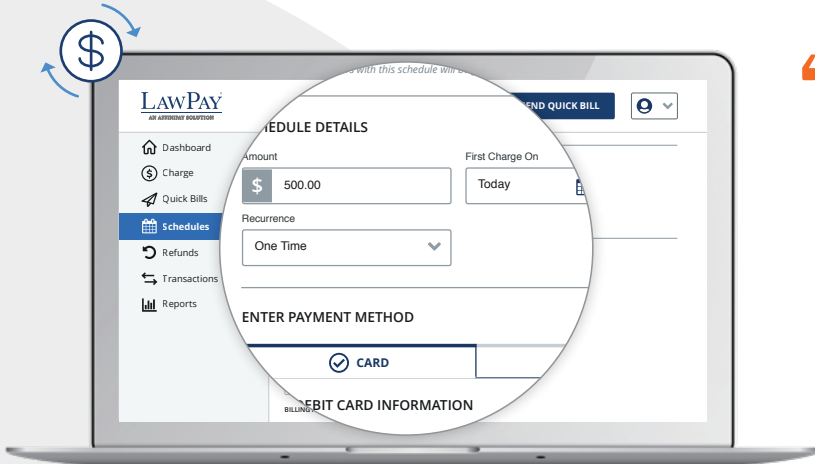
LawPay
AN AFFINIPAY SOLUTION

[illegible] with this schedule will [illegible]

END QUICK BILL

Dashboard
Charge
Quick Bills
Schedules
Refunds
Transactions
Reports

HEDULE DETAILS

Amount
$ 500.00

First Charge On
Today

Recurrence
One Time

ENTER PAYMENT METHOD

CARD

BILLING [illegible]

EBIT CARD INFORMATION